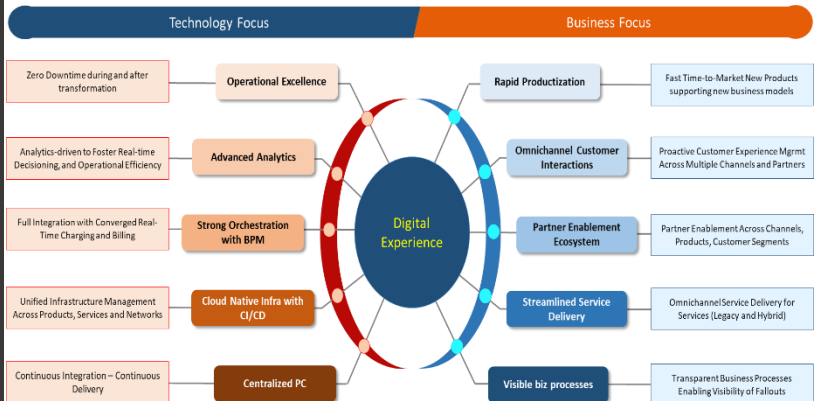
Technology Focus

Business Focus

Zero Downtime during and after transformation

Operational Excellence

Analytics-driven to Foster Real-time Decisioning, and Operational Efficiency

Advanced Analytics

Full Integration with Converged Real-Time Charging and Billing

Strong Orchestration with BPM

Unified Infrastructure Management Across Products, Services and Networks

Cloud Native Infra with CI/CD

Continuous Integration – Continuous Delivery

Centralized PC

Digital Experience

Rapid Productization

Fast Time-to-Market New Products supporting new business models

Omnichannel Customer Interactions

Proactive Customer Experience Mgmt Across Multiple Channels and Partners

Partner Enablement Ecosystem

Partner Enablement Across Channels, Products, Customer Segments

Streamlined Service Delivery

Omnichannel Service Delivery for Services (Legacy and Hybrid)

Visible biz processes

Transparent Business Processes Enabling Visibility of Fallouts